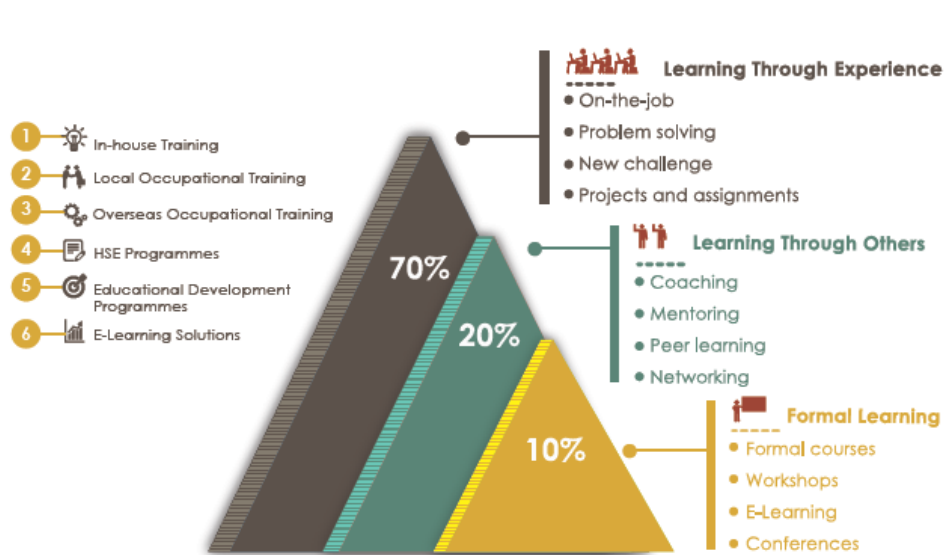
1 In-house Training
2 Local Occupational Training
3 Overseas Occupational Training
4 HSE Programmes
5 Educational Development Programmes
6 E-Learning Solutions

Learning Through Experience
• On-the-job
• Problem solving
• New challenge
• Projects and assignments

Learning Through Others
• Coaching
• Mentoring
• Peer learning
• Networking

Formal Learning
• Formal courses
• Workshops
• E-Learning
• Conferences

70%
20%
10%